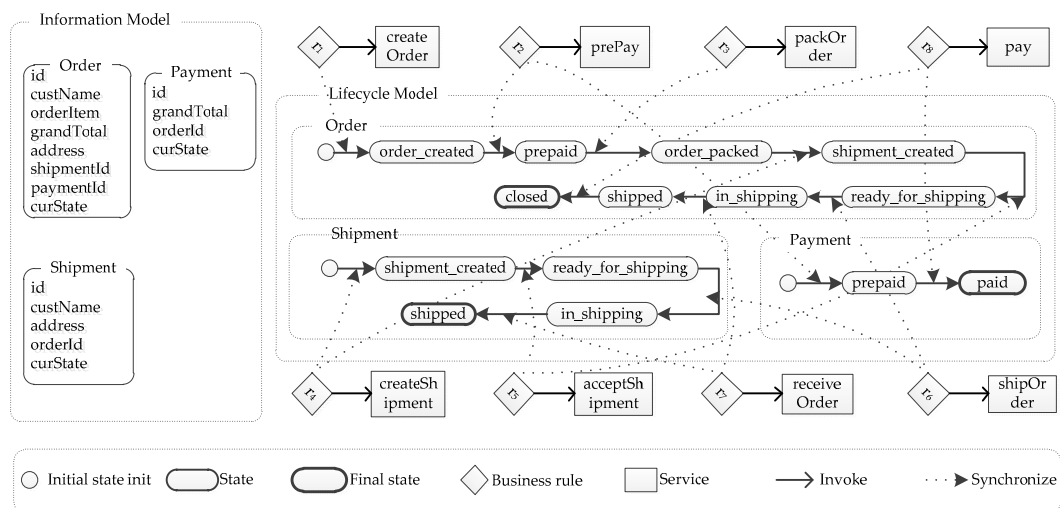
Information Model

Order
id
custName
orderItem
grandTotal
address
shipmentId
paymentId
curState

Payment
id
grandTotal
orderId
curState

Shipment
id
custName
address
orderId
curState

r1 createOrder
r2 prePay
r3 packOrder
r8 pay

Lifecycle Model

Order
order_created
prepaid
order_packed
shipment_created
closed
shipped
in_shipping
ready_for_shipping

Shipment
shipment_created
ready_for_shipping
shipped
in_shipping

Payment
prepaid
paid

r4 createShipment
r5 acceptShipment
r7 receiveOrder
r6 shipOrder

Initial state init
State
Final state
Business rule
Service
Invoke
Synchronize